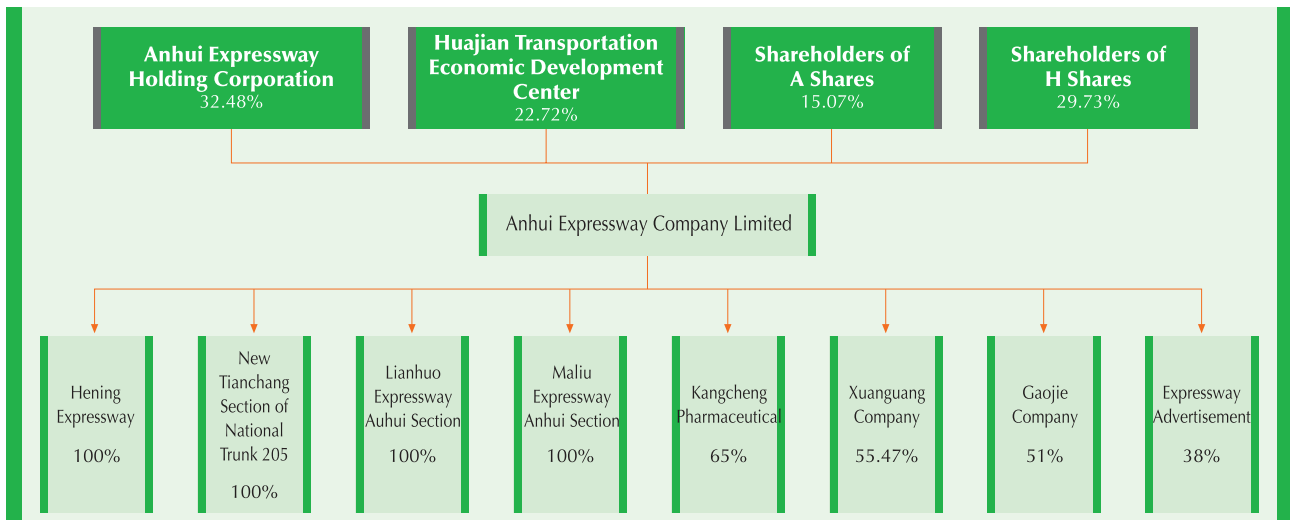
Anhui Expressway Holding Corporation
32.48%

Huajian Transportation Economic Development Center
22.72%

Shareholders of A Shares
15.07%

Shareholders of H Shares
29.73%

Anhui Expressway Company Limited

Hening Expressway
100%

New Tianchang Section of National Trunk 205
100%

Lianhuo Expressway Auhui Section
100%

Maliu Expressway Anhui Section
100%

Kangcheng Pharmaceutical
65%

Xuanguang Company
55.47%

Gaojie Company
51%

Expressway Advertisement
38%